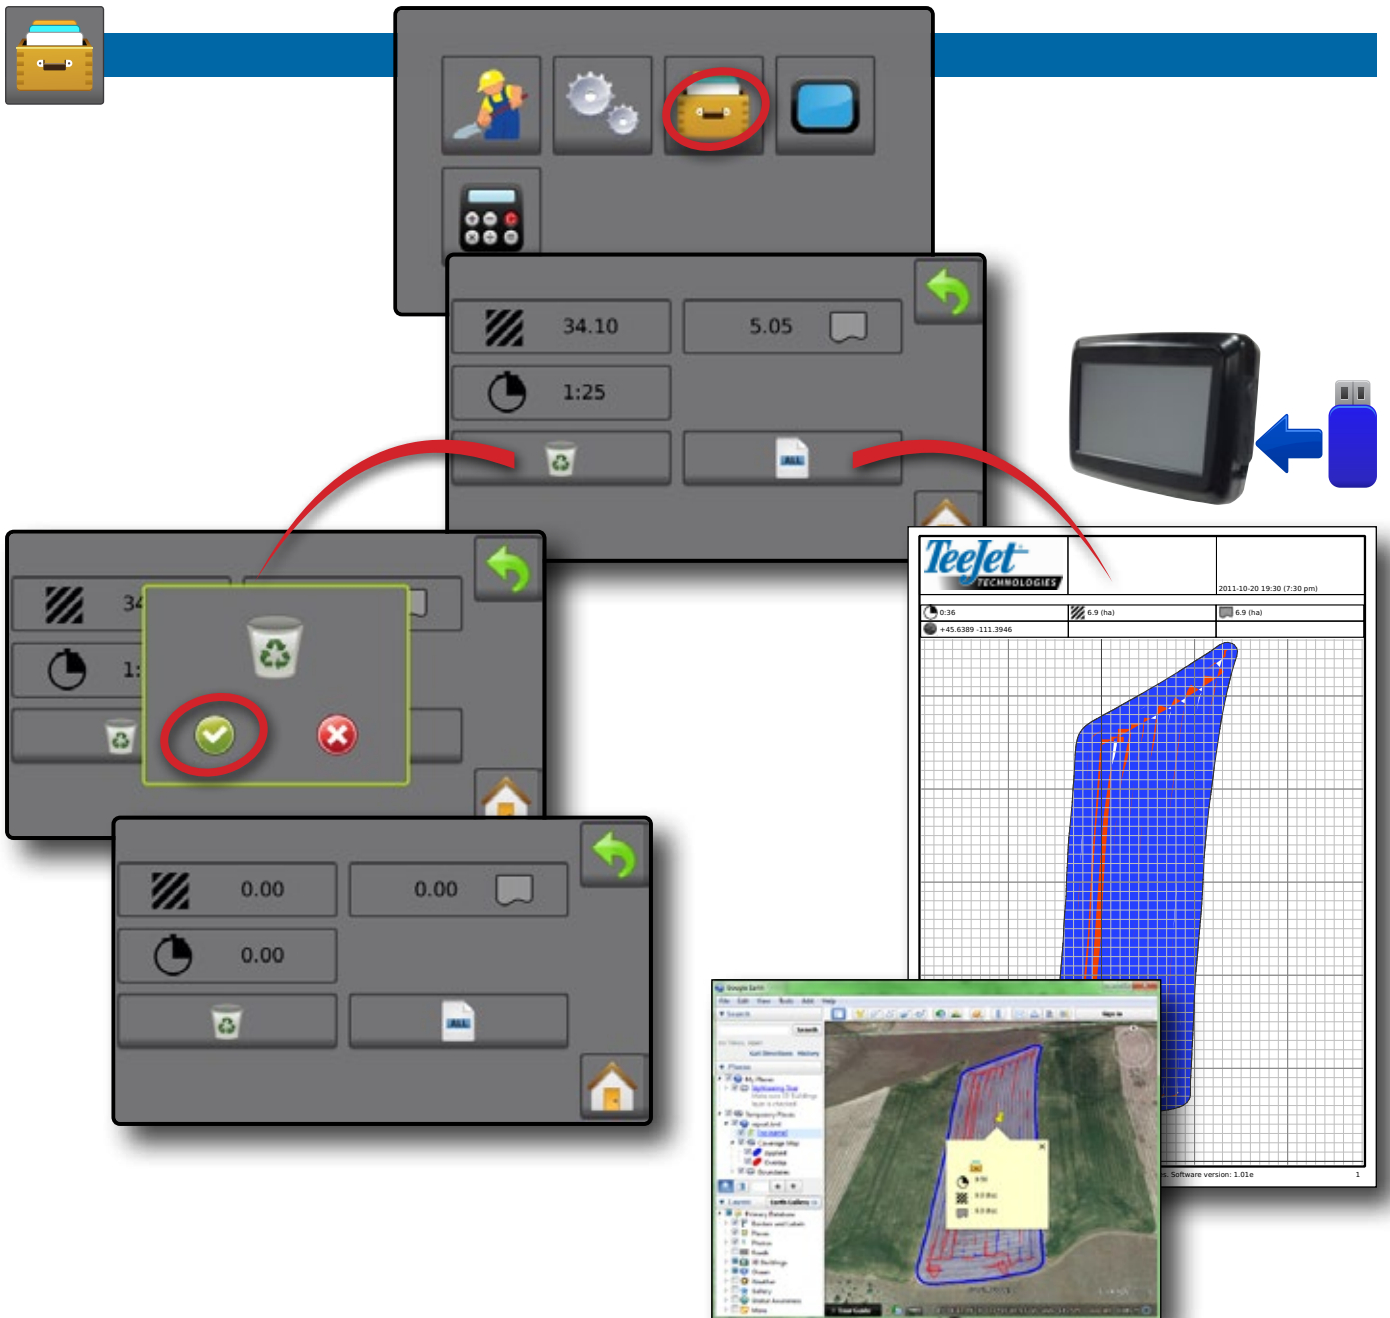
34.10

5.05

1:25

ALL

34

1:

0.00

0.00

0.00

ALL

TeeJet TECHNOLOGIES

2011-10-20 19:30 (7:30 pm)

0:36

6.9 (ha)

6.9 (ha)

+45.6389 -111.3946

Google Earth

File Edit View Tools Add Help

Search

Places

Layers

s. Software version: 1.01e

1